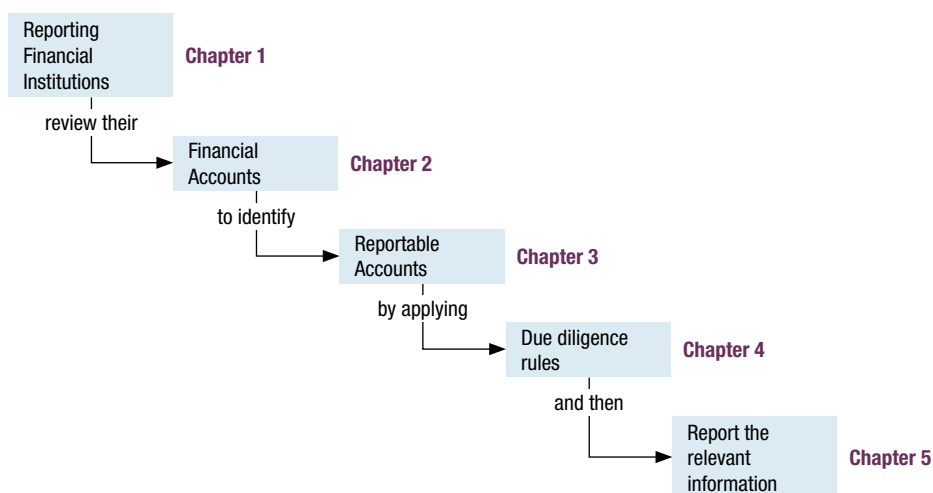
Reporting Financial Institutions

Chapter 1

review their

Financial Accounts

Chapter 2

to identify

Reportable Accounts

Chapter 3

by applying

Due diligence rules

Chapter 4

and then

Report the relevant information

Chapter 5